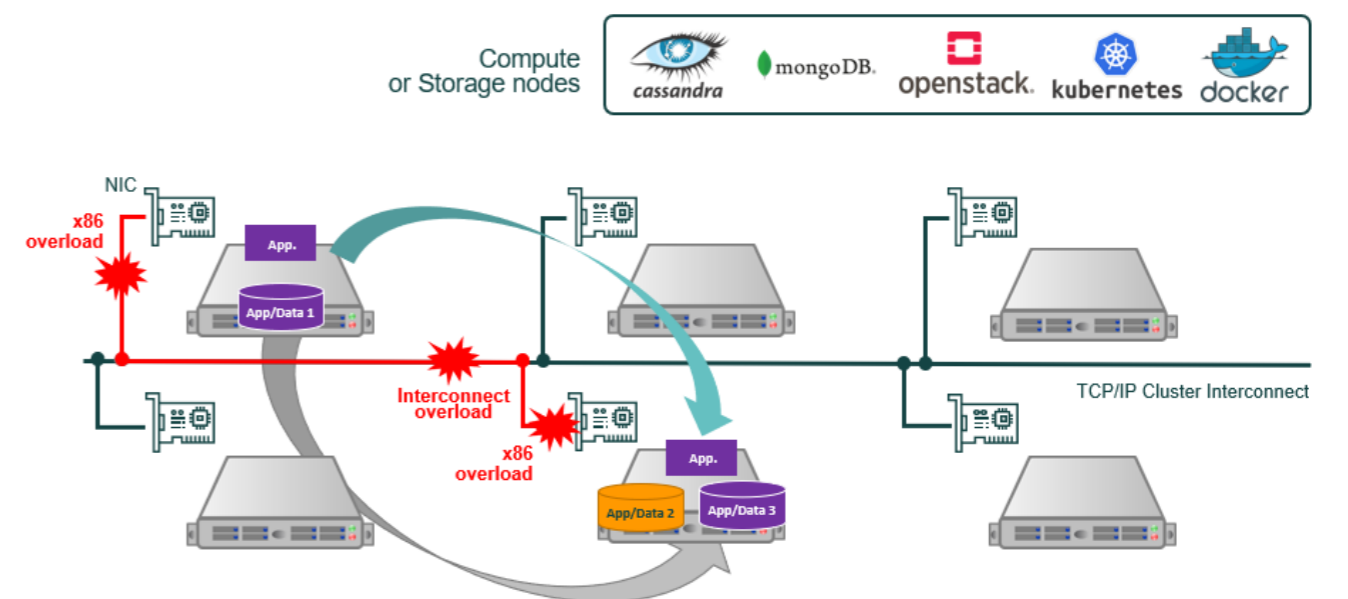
Compute or Storage nodes

cassandra

mongoDB.

openstack.

kubernetes

docker

NIC

x86 overload

App.

App/Data 1

Interconnect overload

x86 overload

App.

App/Data 2

App/Data 3

TCP/IP Cluster Interconnect